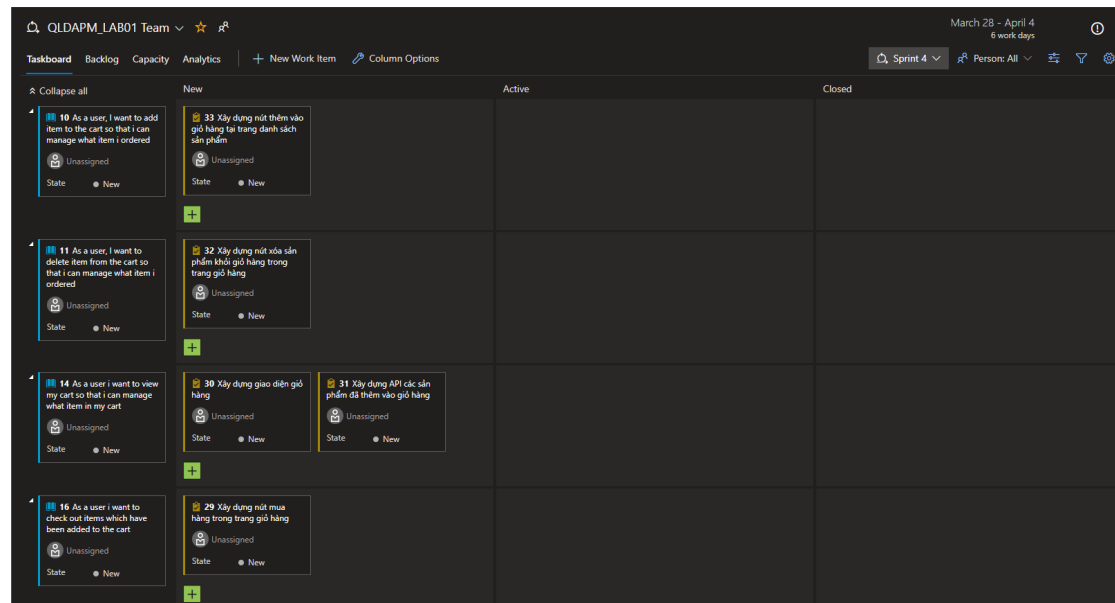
QLDAPM_LAB01 Team

March 28 - April 4
6 work days

Taskboard Backlog Capacity Analytics + New Work Item Column Options

Sprint 4 Person: All

Collapse all

New Active Closed

10 As a user, I want to add item to the cart so that i can manage what item i ordered
Unassigned
State New

33 Xây dựng nút thêm vào giỏ hàng tại trang danh sách sản phẩm
Unassigned
State New

11 As a user, I want to delete item from the cart so that i can manage what item i ordered
Unassigned
State New

32 Xây dựng nút xóa sản phẩm khỏi giỏ hàng trong trang giỏ hàng
Unassigned
State New

14 As a user i want to view my cart so that i can manage what item in my cart
Unassigned
State New

30 Xây dựng giao diện giỏ hàng
Unassigned
State New

31 Xây dựng API các sản phẩm đã thêm vào giỏ hàng
Unassigned
State New

16 As a user i want to check out items which have been added to the cart
Unassigned
State New

29 Xây dựng nút mua hàng trong trang giỏ hàng
Unassigned
State New